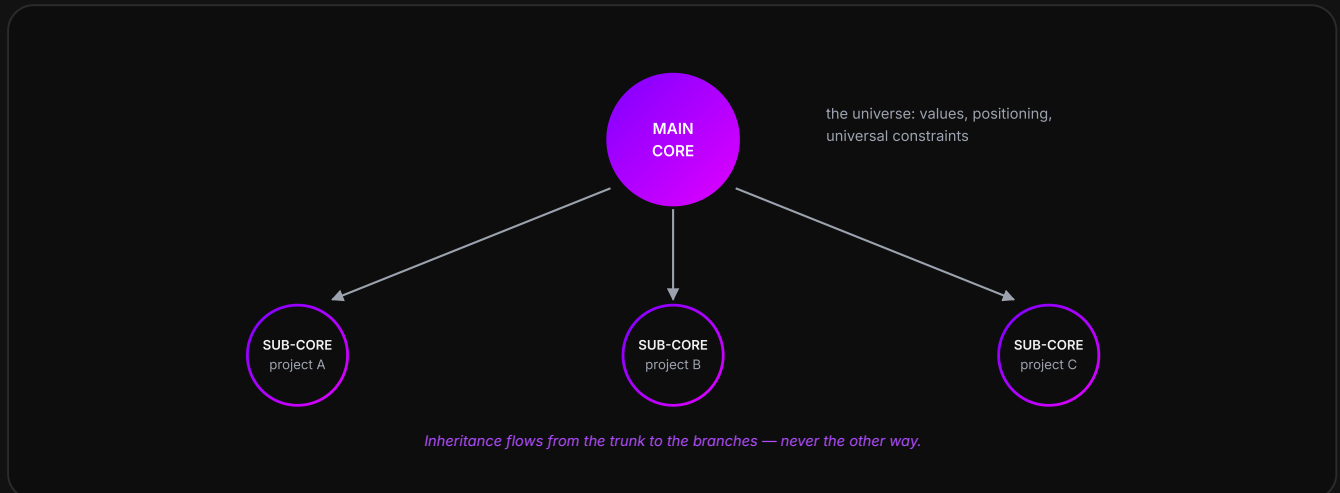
MAIN CORE

the universe: values, positioning, universal constraints

SUB-CORE
project A

SUB-CORE
project B

SUB-CORE
project C

Inheritance flows from the trunk to the branches — never the other way.